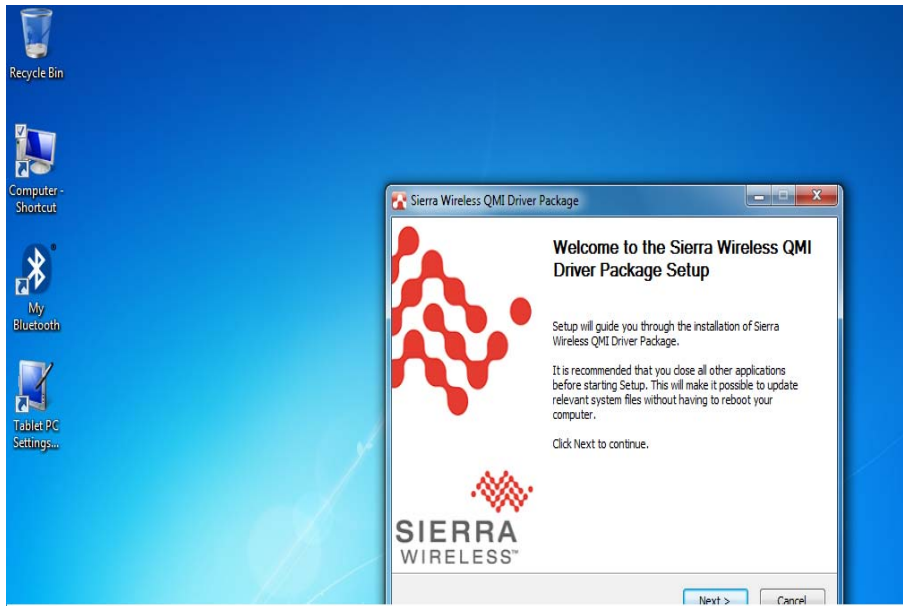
Recycle Bin

Computer - Shortcut

My Bluetooth

Tablet PC Settings...

Sierra Wireless QMI Driver Package

Welcome to the Sierra Wireless QMI Driver Package Setup

Setup will guide you through the installation of Sierra Wireless QMI Driver Package.

It is recommended that you close all other applications before starting Setup. This will make it possible to update relevant system files without having to reboot your computer.

Click Next to continue.

SIERRA WIRELESS™

Next >

Cancel